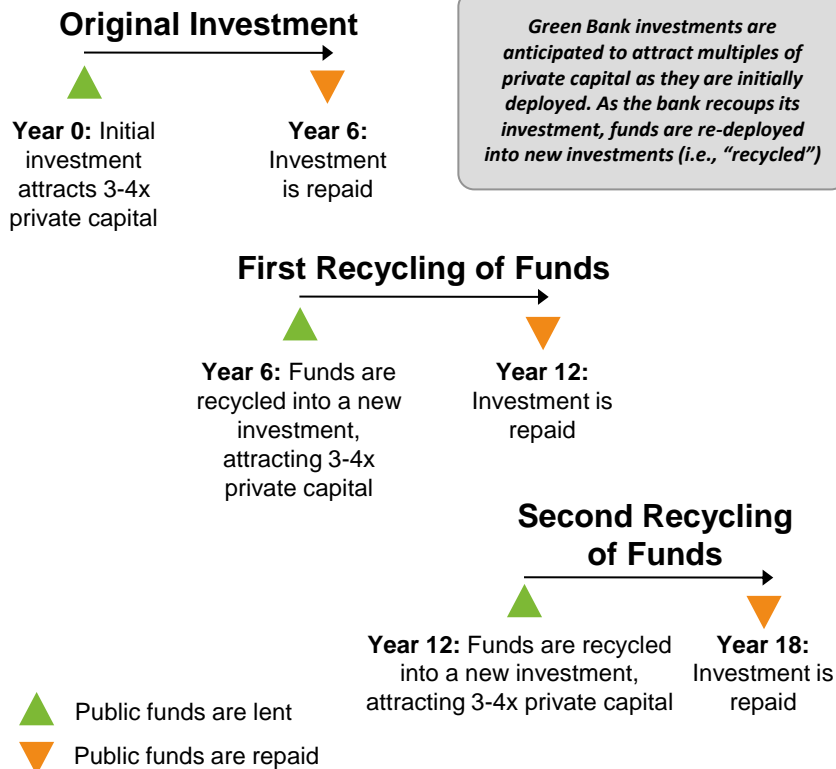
**Original Investment**

**Year 0:** Initial investment attracts 3-4x private capital

**Year 6:** Investment is repaid

*Green Bank investments are anticipated to attract multiples of private capital as they are initially deployed. As the bank recoups its investment, funds are re-deployed into new investments (i.e., "recycled")*

**First Recycling of Funds**

**Year 6:** Funds are recycled into a new investment, attracting 3-4x private capital

**Year 12:** Investment is repaid

**Second Recycling of Funds**

**Year 12:** Funds are recycled into a new investment, attracting 3-4x private capital

**Year 18:** Investment is repaid

Public funds are lent

Public funds are repaid